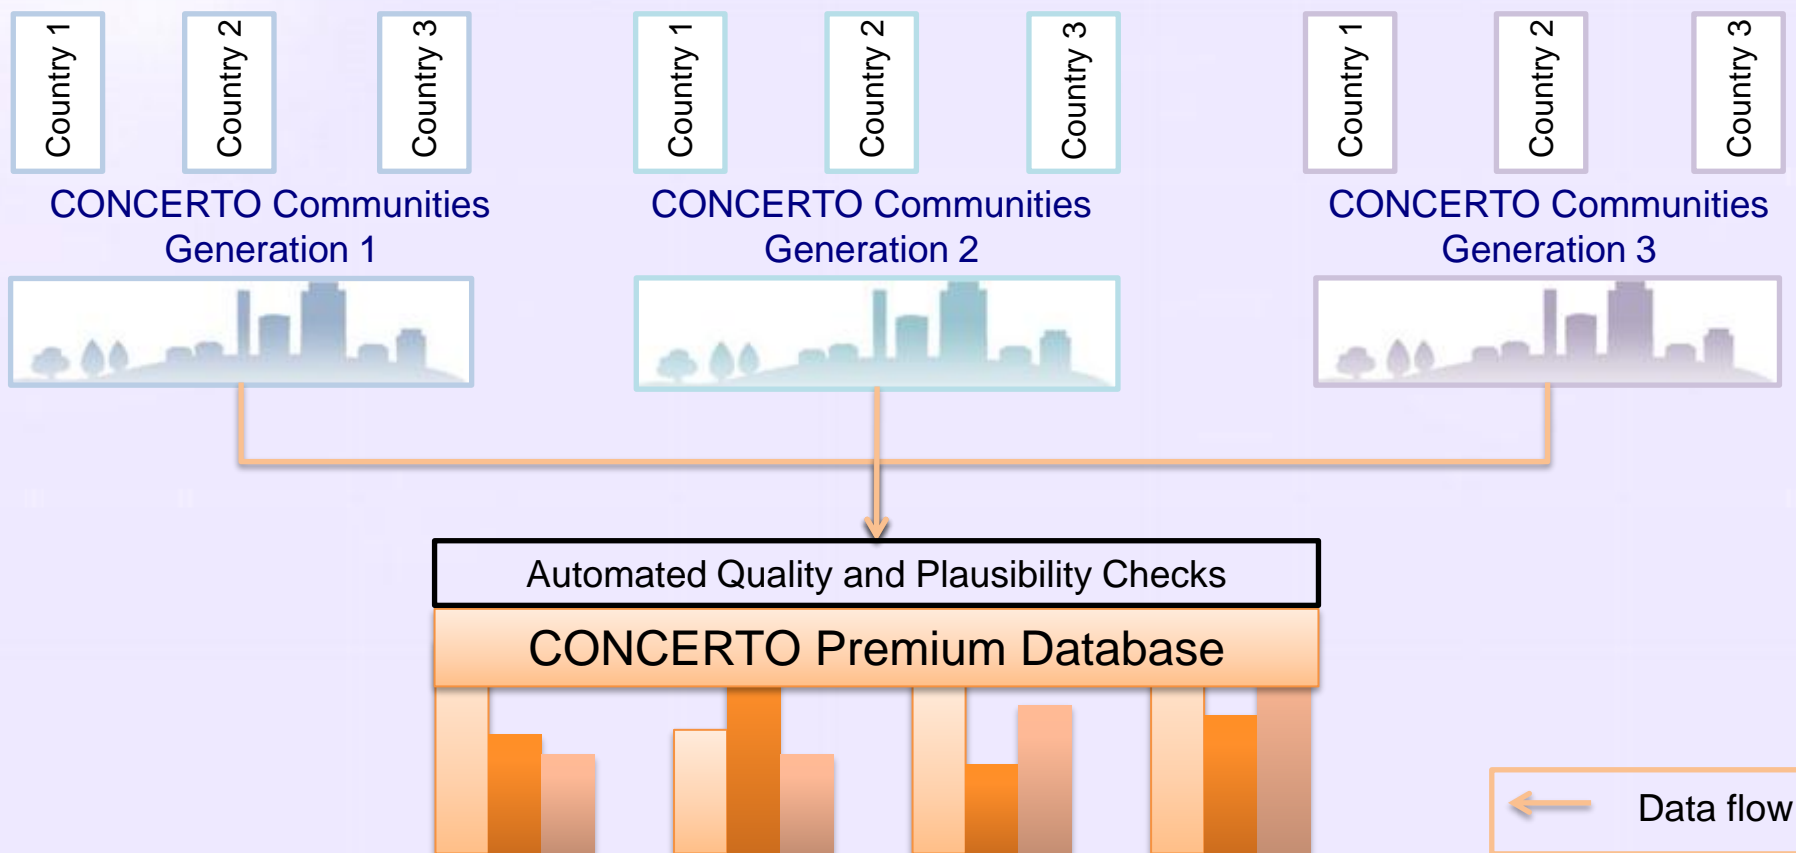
Country 1

Country 2

Country 3

CONCERTO Communities Generation 1

Country 1

Country 2

Country 3

CONCERTO Communities Generation 2

Country 1

Country 2

Country 3

CONCERTO Communities Generation 3

Automated Quality and Plausibility Checks

CONCERTO Premium Database

Data flow